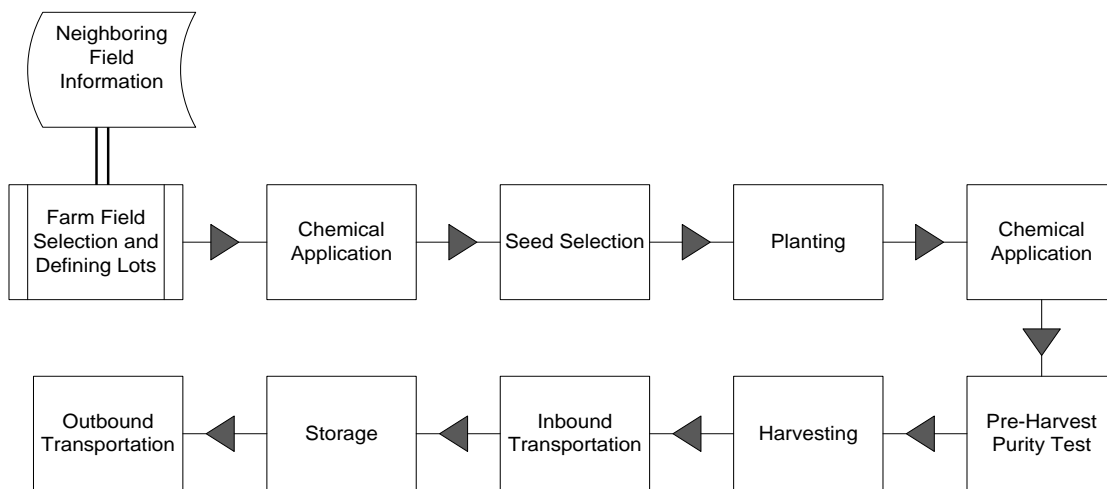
Neighboring Field Information

Farm Field Selection and Defining Lots

Chemical Application

Seed Selection

Planting

Chemical Application

Pre-Harvest Purity Test

Harvesting

Inbound Transportation

Storage

Outbound Transportation